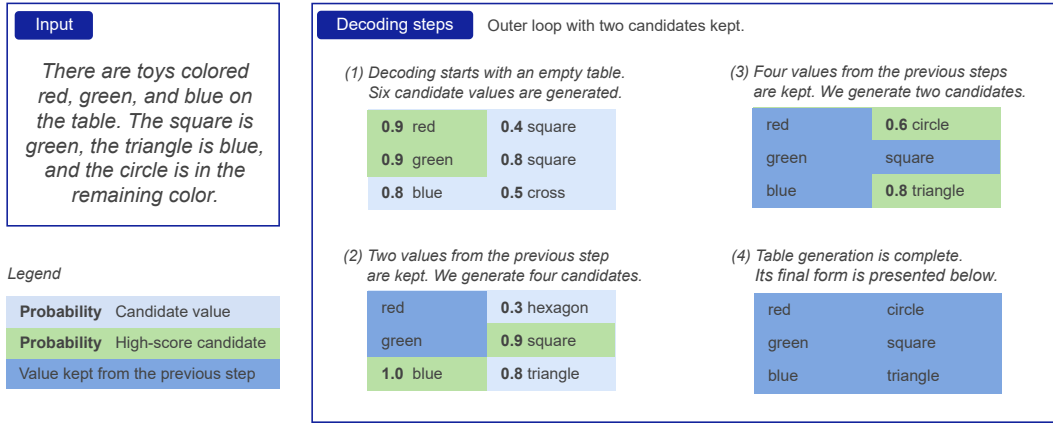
Input

There are toys colored red, green, and blue on the table. The square is green, the triangle is blue, and the circle is in the remaining color.

Legend

Probability Candidate value

Probability High-score candidate

Value kept from the previous step

Decoding steps Outer loop with two candidates kept.

(1) Decoding starts with an empty table. Six candidate values are generated.

| | |
|---|---|
| **0.9** red | **0.4** square |
| **0.9** green | **0.8** square |
| **0.8** blue | **0.5** cross |

(2) Two values from the previous step are kept. We generate four candidates.

| | |
|---|---|
| red | **0.3** hexagon |
| green | **0.9** square |
| **1.0** blue | **0.8** triangle |

(3) Four values from the previous steps are kept. We generate two candidates.

| | |
|---|---|
| red | **0.6** circle |
| green | square |
| blue | **0.8** triangle |

(4) Table generation is complete. Its final form is presented below.

| | |
|---|---|
| red | circle |
| green | square |
| blue | triangle |